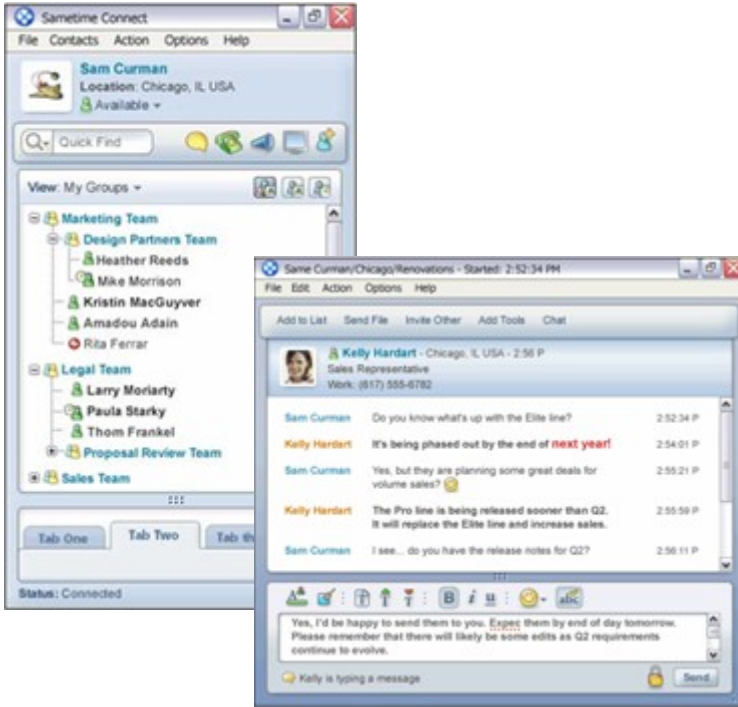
Sametime Connect
File Contacts Action Options Help
Sam Curman
Location: Chicago, IL USA
Available
Quick Find
View: My Groups
Marketing Team
Design Partners Team
Heather Reeds
Mike Morrison
Kristin MacGuyver
Amadou Adain
Rita Ferrar
Legal Team
Larry Moriarty
Paula Starky
Thom Frankel
Proposal Review Team
Sales Team
Tab One
Tab Two
Tab th
Status: Connected

Same Curman/Chicago/Renovations - Started: 2:52:34 PM
File Edit Action Options Help
Add to List Send File Invite Other Add Tools Chat
Kelly Hardart - Chicago, IL USA - 2:56 P
Sales Representative
Work: (617) 555-6782

| | | |
|---|---|---|
| Sam Curman | Do you know what's up with the Elite line? | 2:52:34 P |
| Kelly Hardart | It's being phased out by the end of next year! | 2:54:01 P |
| Sam Curman | Yes, but they are planning some great deals for volume sales? | 2:55:21 P |
| Kelly Hardart | The Pro line is being released sooner than Q2. It will replace the Elite line and increase sales. | 2:55:59 P |
| Sam Curman | I see... do you have the release notes for Q2? | 2:56:11 P |

Yes, I'd be happy to send them to you. Expec them by end of day tomorrow. Please remember that there will likely be some edits as Q2 requirements continue to evolve.
Kelly is typing a message
Send